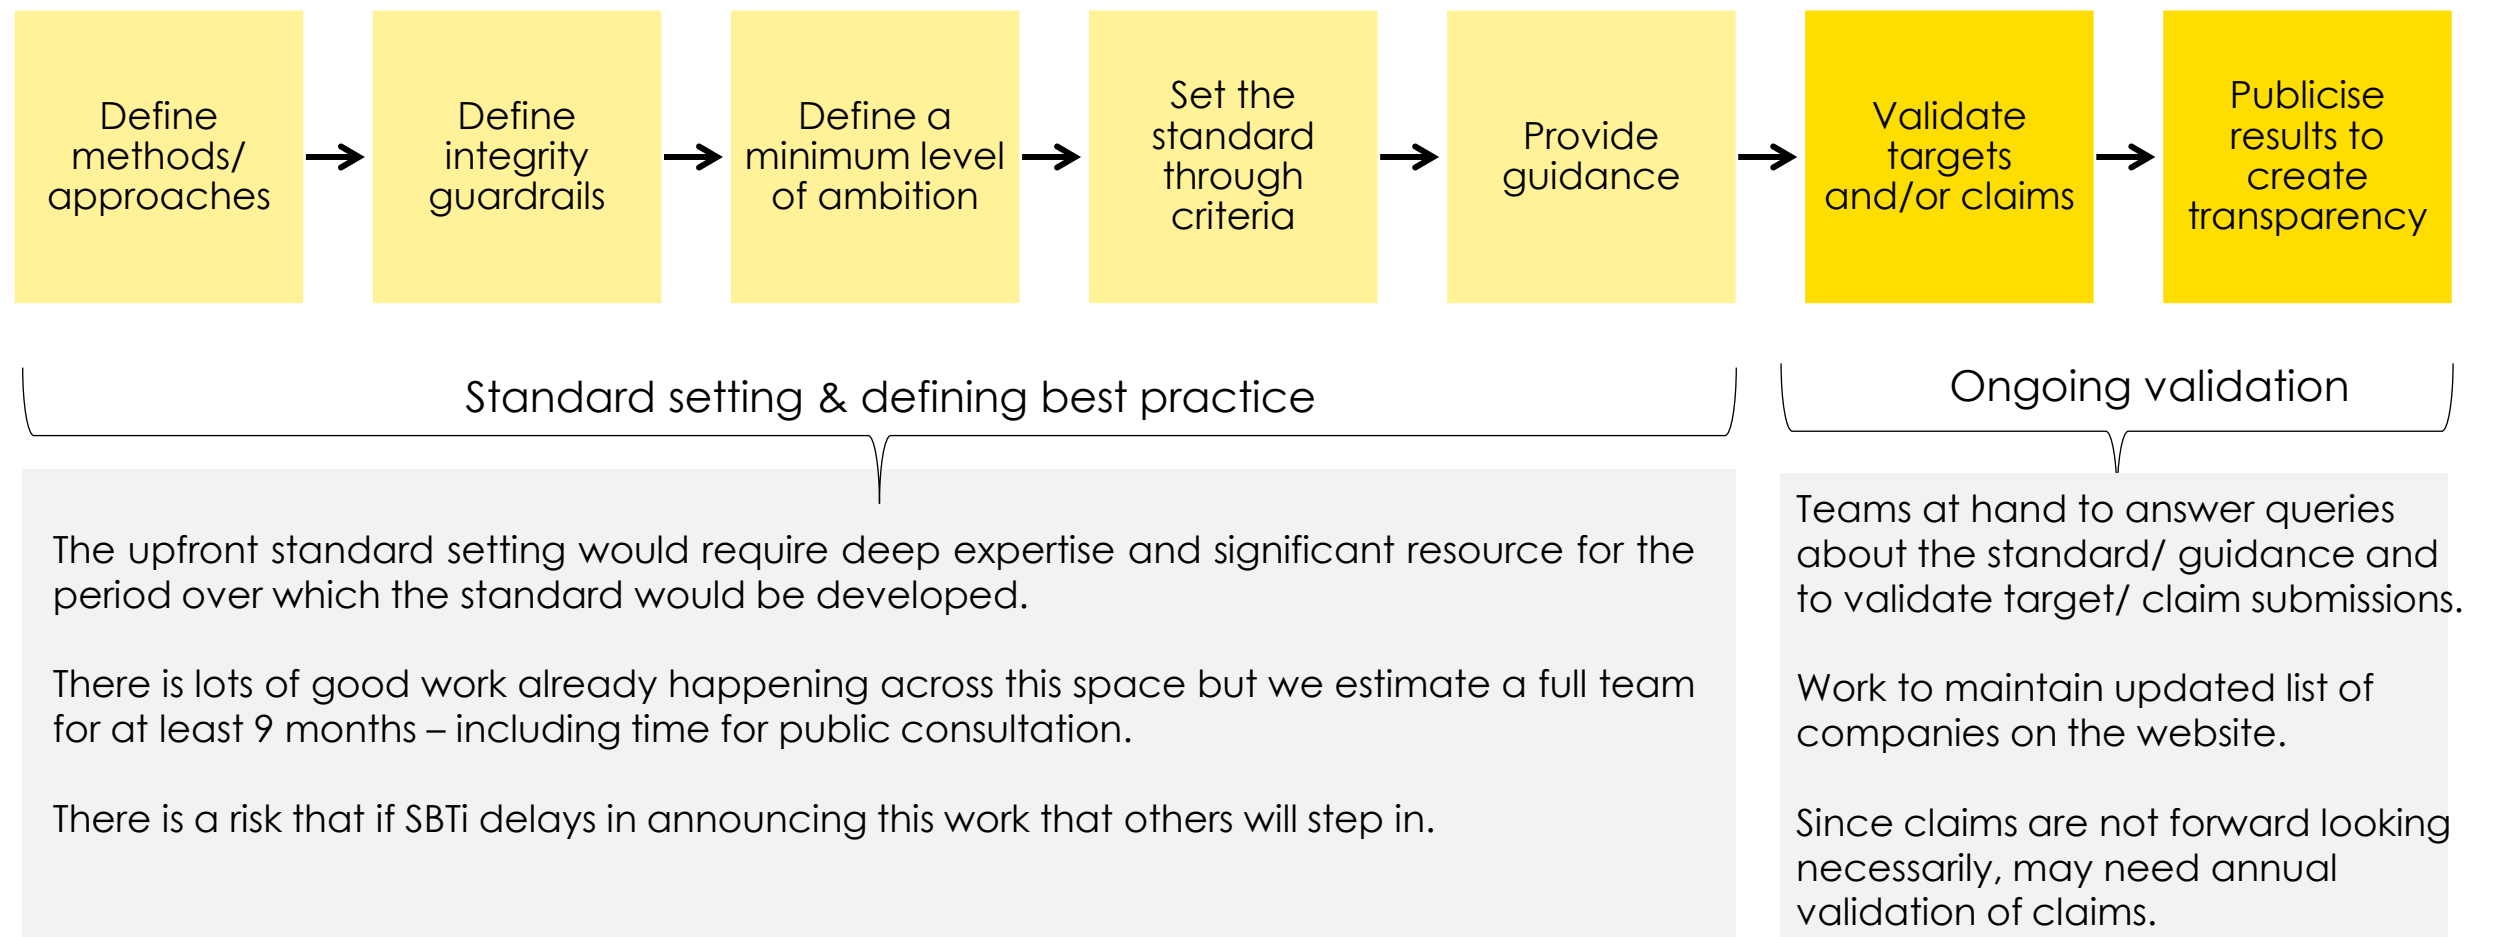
Define methods/ approaches

Define integrity guardrails

Define a minimum level of ambition

Set the standard through criteria

Provide guidance

Validate targets and/or claims

Publicise results to create transparency

Standard setting & defining best practice

Ongoing validation

The upfront standard setting would require deep expertise and significant resource for the period over which the standard would be developed.

There is lots of good work already happening across this space but we estimate a full team for at least 9 months – including time for public consultation.

There is a risk that if SBTi delays in announcing this work that others will step in.

Teams at hand to answer queries about the standard/ guidance and to validate target/ claim submissions.

Work to maintain updated list of companies on the website.

Since claims are not forward looking necessarily, may need annual validation of claims.